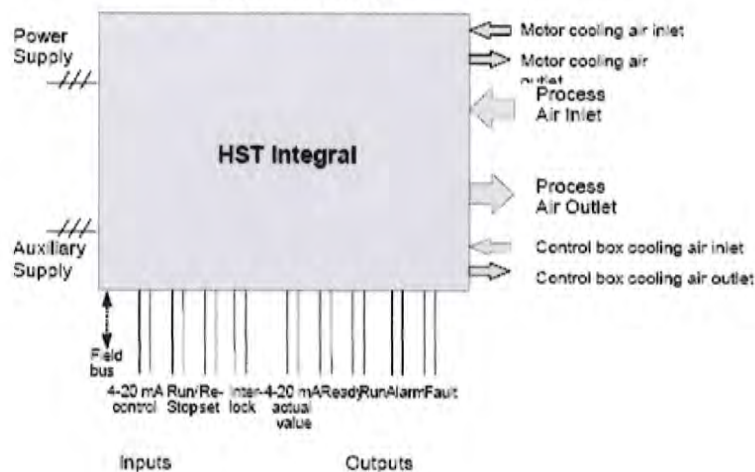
Power Supply

HST Integral

Motor cooling air inlet
Motor cooling air outlet
Process Air Inlet
Process Air Outlet
Control box cooling air inlet
Control box cooling air outlet

Auxiliary Supply

Field bus
4-20 mA control
Run/Stop
Re-set
Inter-lock
4-20 mA actual value
Ready
Run
Alarm
Fault

Inputs
Outputs